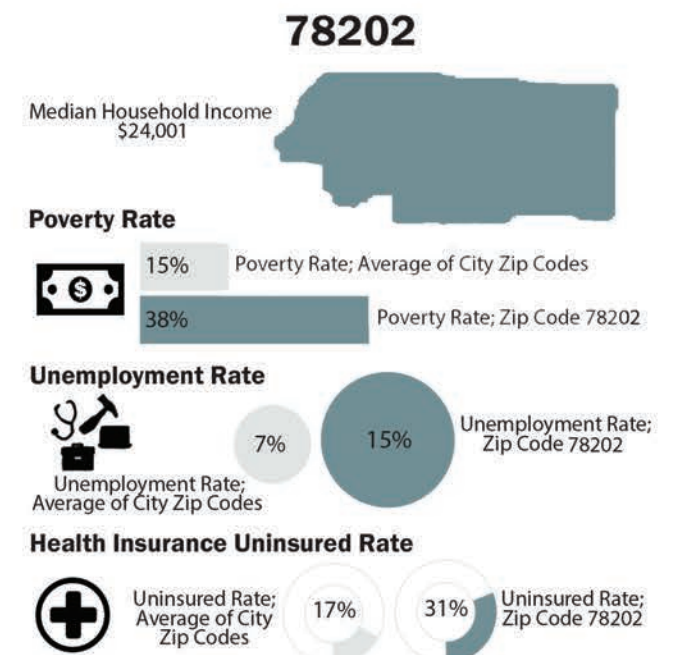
78202

Median Household Income
$24,001

Poverty Rate

15% Poverty Rate; Average of City Zip Codes

38% Poverty Rate; Zip Code 78202

Unemployment Rate

7%

15%

Unemployment Rate; Zip Code 78202

Unemployment Rate; Average of City Zip Codes

Health Insurance Uninsured Rate

Uninsured Rate; Average of City Zip Codes

17%

31%

Uninsured Rate; Zip Code 78202